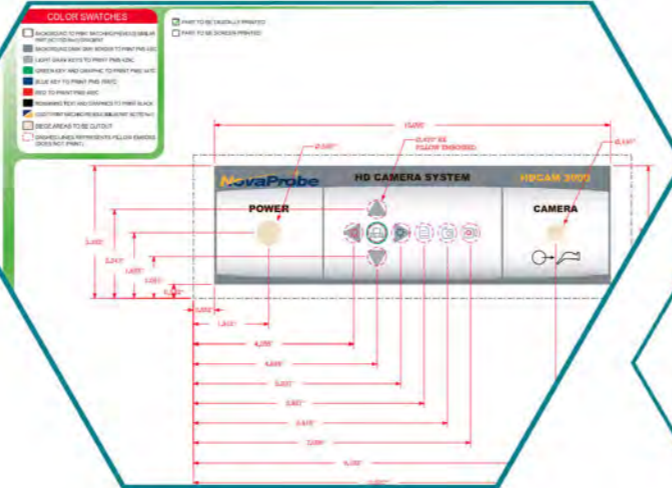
COLOR SWATCHES

BACKGROUND TO PRINT MATCHING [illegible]

BACKGROUND DARK GRAY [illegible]

LIGHT GRAY KEYS TO PRINT PMS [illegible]

GREEN KEY AND GRAPHIC TO PRINT PMS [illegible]

BLUE KEY TO PRINT PMS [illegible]

RED TO PRINT PMS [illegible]

REMAINING TEXT AND GRAPHICS TO PRINT BLACK

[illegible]

BEIGE AREAS TO BE CUTOUT

DASHED LINES REPRESENTS YELLOW EMBOSS (DOES NOT PRINT)

PART TO BE DIGITALLY PRINTED

PART TO BE SCREEN PRINTED

NovaProbe

HD CAMERA SYSTEM

HDCAM 3000

POWER

CAMERA

13.000"

0.500"

0.420" EE YELLOW EMBOSSED

0.110"

3.000"

2.243"

1.600"

1.050"

0.450"

0.500"

1.800"

4.200"

4.800"

5.400"

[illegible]

6.870"

7.090"

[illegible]

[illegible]